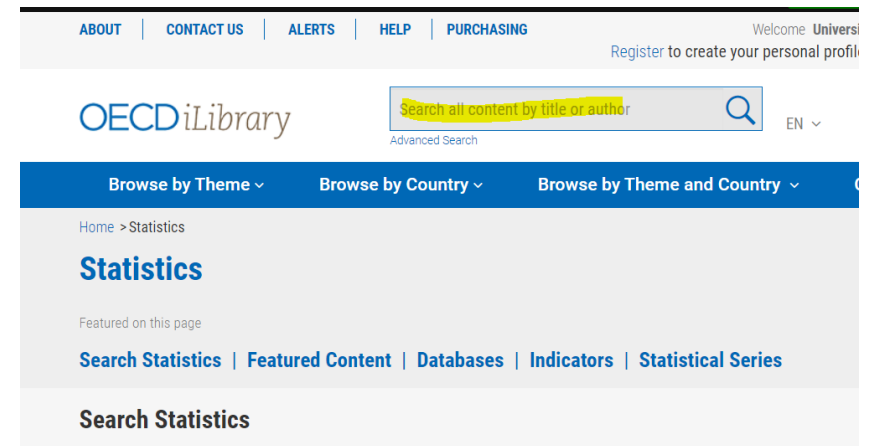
ABOUT | CONTACT US | ALERTS | HELP | PURCHASING

Welcome Univers

Register to create your personal profil

OECD iLibrary

Search all content by title or author

Advanced Search

EN

Browse by Theme | Browse by Country | Browse by Theme and Country

Home > Statistics

Statistics

Featured on this page

Search Statistics | Featured Content | Databases | Indicators | Statistical Series

Search Statistics